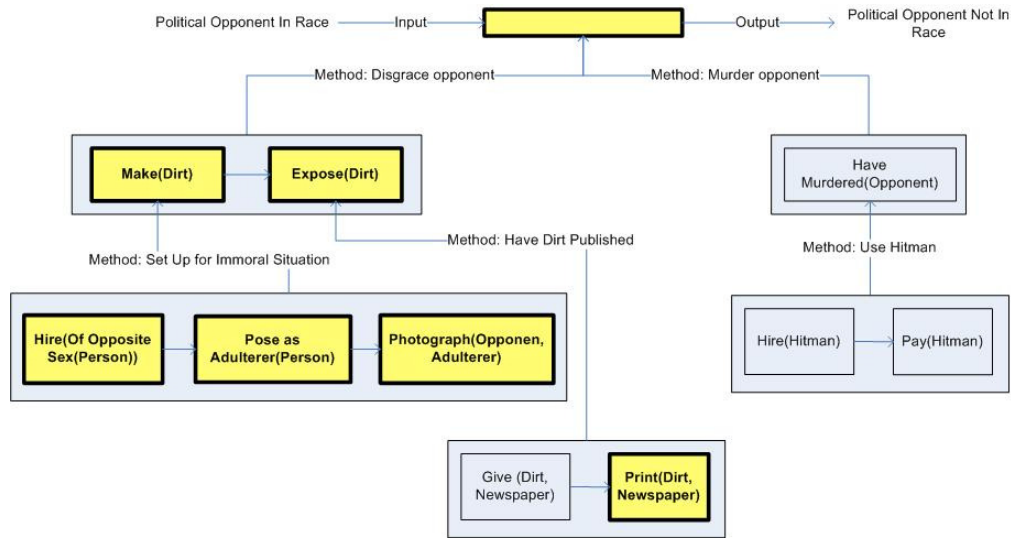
Political Opponent In Race
Input
Output
Political Opponent Not In Race

Method: Disgrace opponent
Method: Murder opponent

Make(Dirt)
Expose(Dirt)

Have Murdered(Opponent)

Method: Have Dirt Published
Method: Set Up for Immoral Situation
Method: Use Hitman

Hire(Of Opposite Sex(Person))
Pose as Adulterer(Person)
Photograph(Opponen, Adulterer)

Hire(Hitman)
Pay(Hitman)

Give (Dirt, Newspaper)
Print(Dirt, Newspaper)